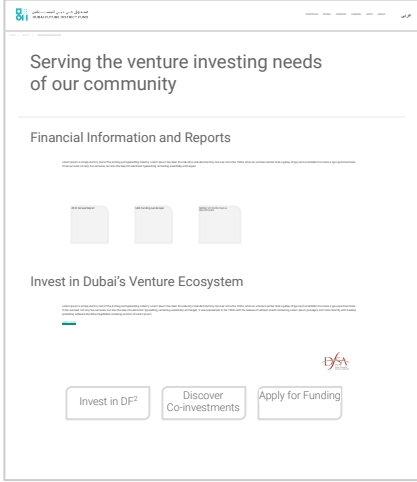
DUBAI FUTURE DISTRICT FUND

عربي

Serving the venture investing needs of our community

Financial Information and Reports

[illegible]

Invest in Dubai's Venture Ecosystem

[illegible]

DFSA

Invest in DF²

Discover Co-investments

Apply for Funding